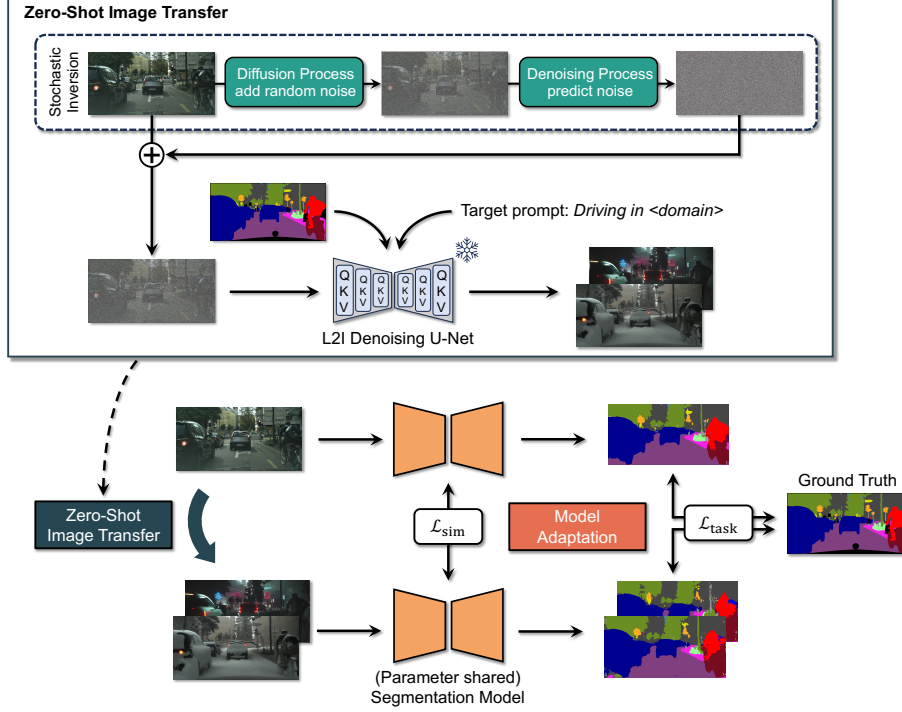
Zero-Shot Image Transfer

Stochastic Inversion

Diffusion Process add random noise

Denoising Process predict noise

Target prompt: Driving in <domain>

Q K V

Q K V

Q K V

Q K V

L2I Denoising U-Net

Zero-Shot Image Transfer

$\mathcal{L}_{\text{sim}}$

Model Adaptation

$\mathcal{L}_{\text{task}}$

Ground Truth

(Parameter shared) Segmentation Model